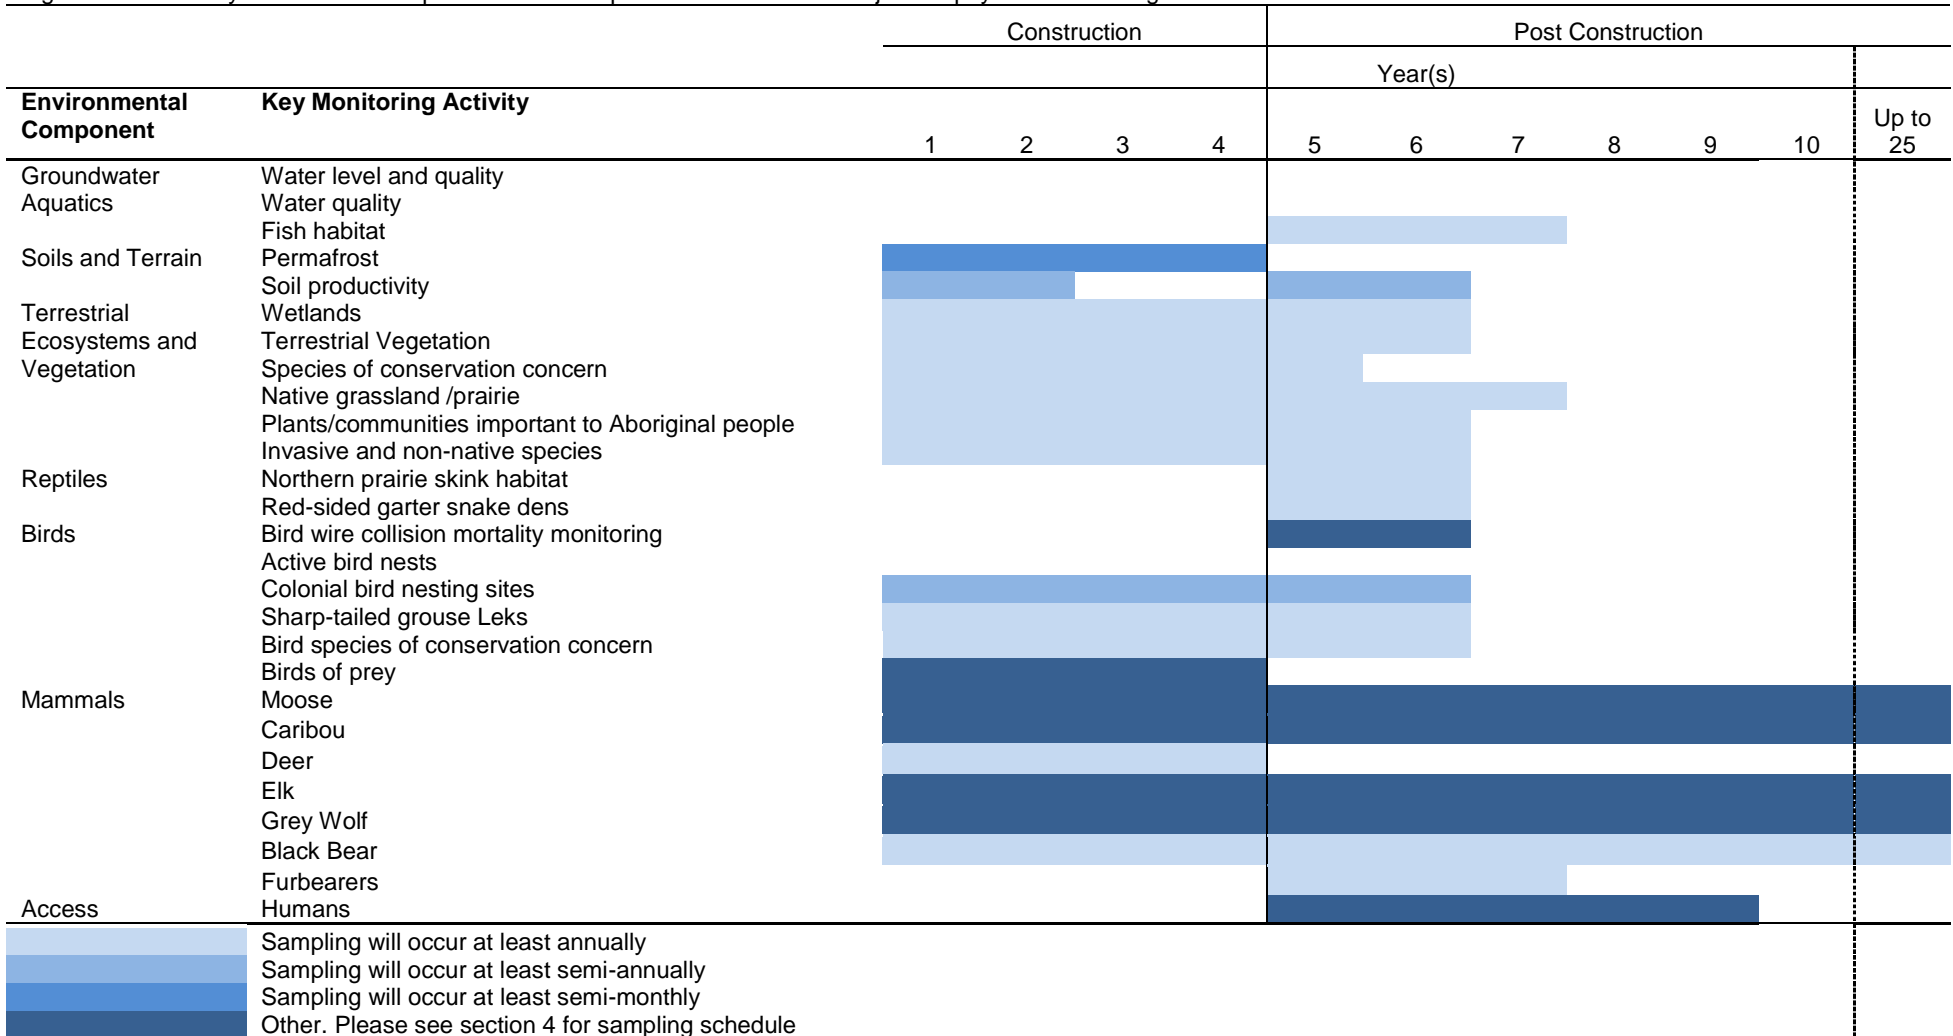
| | | Construction | | | | Post Construction | | | | | | |
|---|---|---|---|---|---|---|---|---|---|---|---|---|
| | | | | | | Year(s) | | | | | | |
| **Environmental Component** | **Key Monitoring Activity** | 1 | 2 | 3 | 4 | 5 | 6 | 7 | 8 | 9 | 10 | Up to 25 |
| Groundwater | Water level and quality | | | | | | | | | | | |
| Aquatics | Water quality | | | | | | | | | | | |
| | Fish habitat | | | | | | | | | | | |
| Soils and Terrain | Permafrost | | | | | | | | | | | |
| | Soil productivity | | | | | | | | | | | |
| Terrestrial Ecosystems and Vegetation | Wetlands | | | | | | | | | | | |
| | Terrestrial Vegetation | | | | | | | | | | | |
| | Species of conservation concern | | | | | | | | | | | |
| | Native grassland /prairie | | | | | | | | | | | |
| | Plants/communities important to Aboriginal people | | | | | | | | | | | |
| | Invasive and non-native species | | | | | | | | | | | |
| Reptiles | Northern prairie skink habitat | | | | | | | | | | | |
| | Red-sided garter snake dens | | | | | | | | | | | |
| Birds | Bird wire collision mortality monitoring | | | | | | | | | | | |
| | Active bird nests | | | | | | | | | | | |
| | Colonial bird nesting sites | | | | | | | | | | | |
| | Sharp-tailed grouse Leks | | | | | | | | | | | |
| | Bird species of conservation concern | | | | | | | | | | | |
| | Birds of prey | | | | | | | | | | | |
| Mammals | Moose | | | | | | | | | | | |
| | Caribou | | | | | | | | | | | |
| | Deer | | | | | | | | | | | |
| | Elk | | | | | | | | | | | |
| | Grey Wolf | | | | | | | | | | | |
| | Black Bear | | | | | | | | | | | |
| | Furbearers | | | | | | | | | | | |
| Access | Humans | | | | | | | | | | | |

Sampling will occur at least annually
Sampling will occur at least semi-annually
Sampling will occur at least semi-monthly
Other. Please see section 4 for sampling schedule